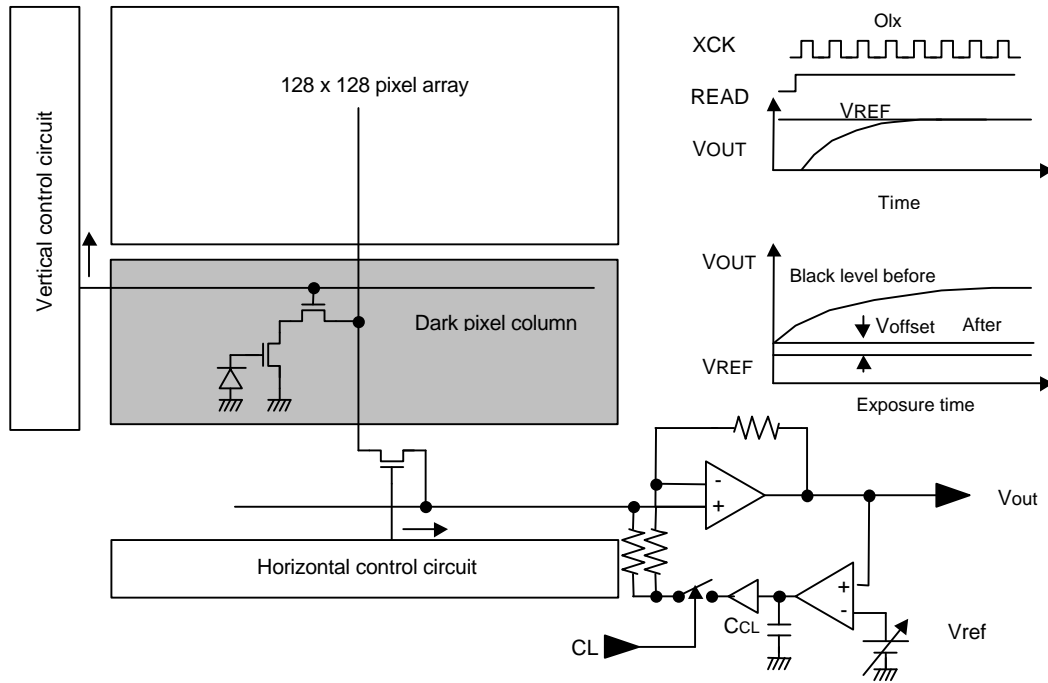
Vertical control circuit

128 x 128 pixel array

Dark pixel column

Horizontal control circuit

Olx

XCK

READ

VREF

VOUT

Time

VOUT

Black level before

Voffset

After

VREF

Exposure time

-

+

Vout

+

-

CCL

CL

Vref